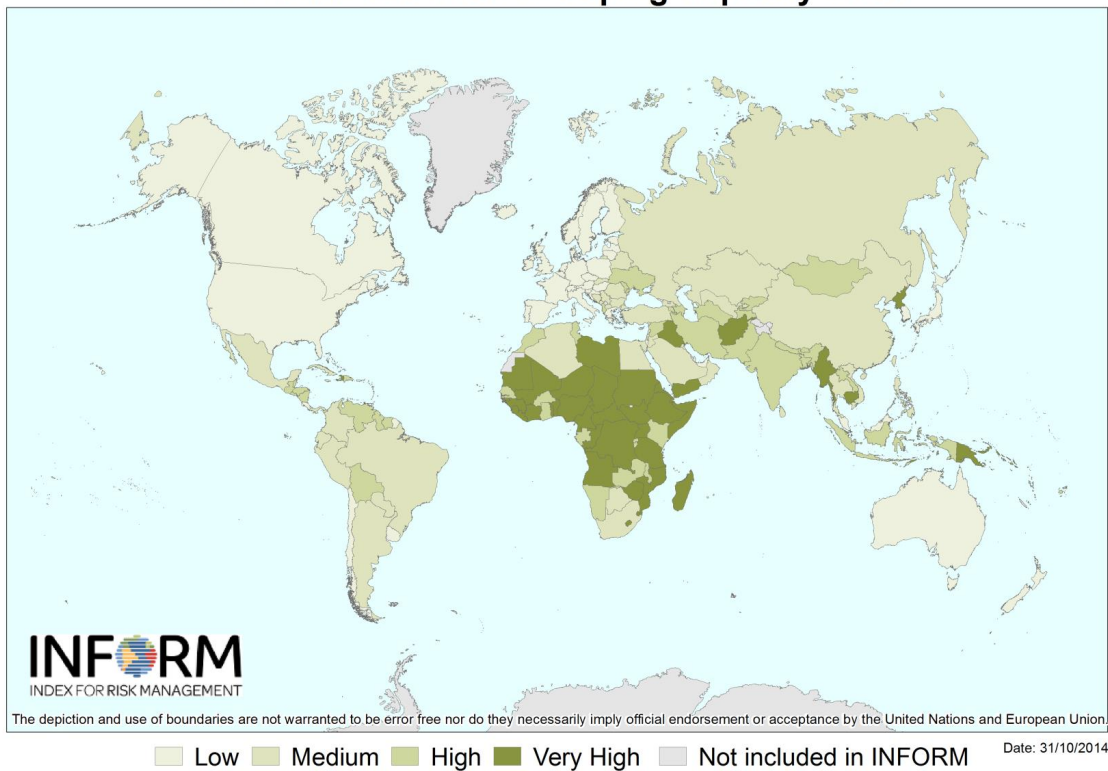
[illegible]

INFORM
INDEX FOR RISK MANAGEMENT

The depiction and use of boundaries are not warranted to be error free nor do they necessarily imply official endorsement or acceptance by the United Nations and European Union.

Low Medium High Very High Not included in INFORM

Date: 31/10/2014